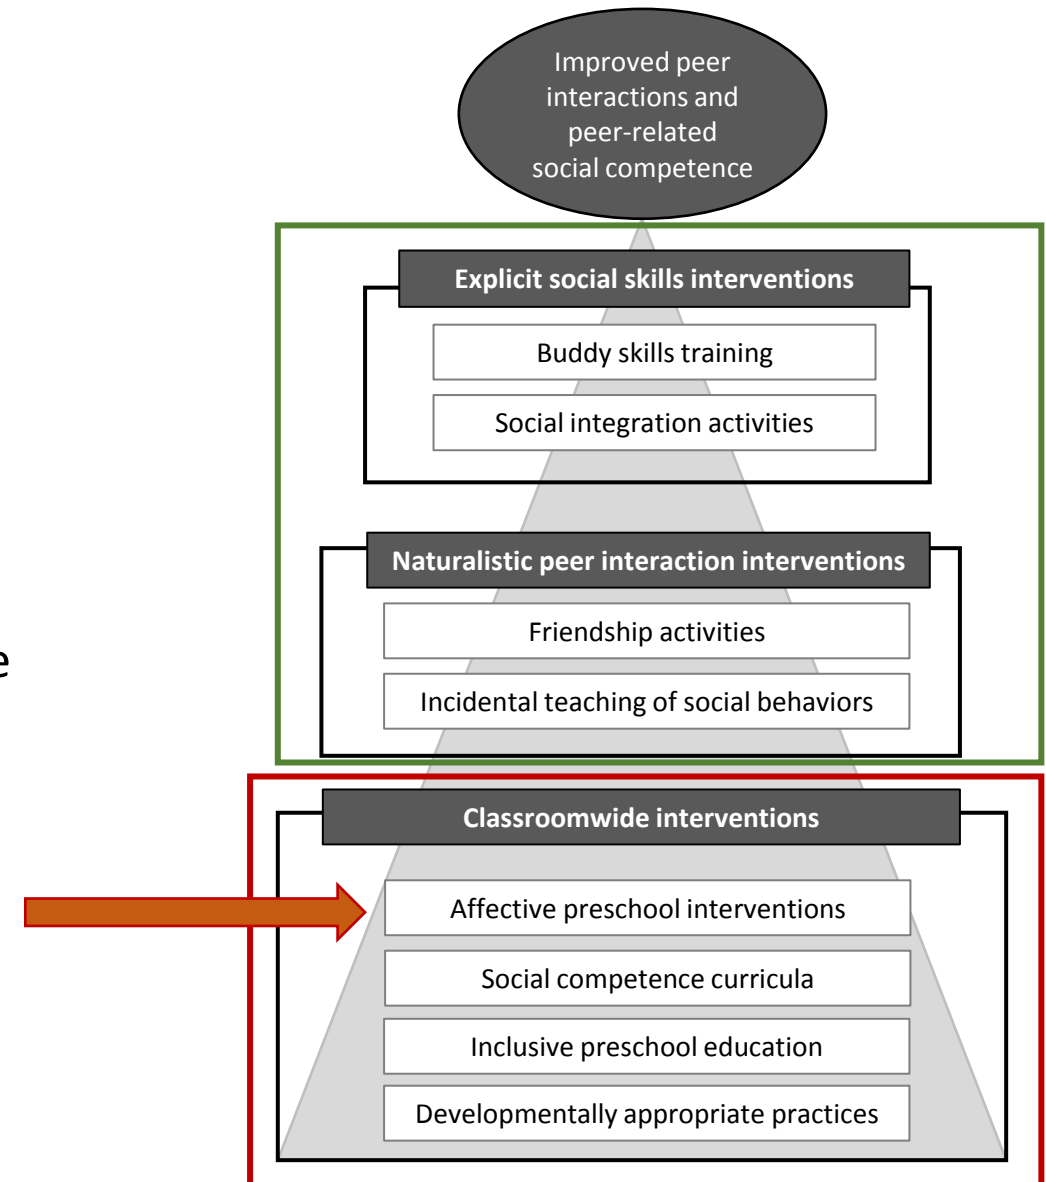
Improved peer interactions and peer-related social competence

Explicit social skills interventions

Buddy skills training

Social integration activities

Naturalistic peer interaction interventions

Friendship activities

Incidental teaching of social behaviors

Classroomwide interventions

Affective preschool interventions

Social competence curricula

Inclusive preschool education

Developmentally appropriate practices